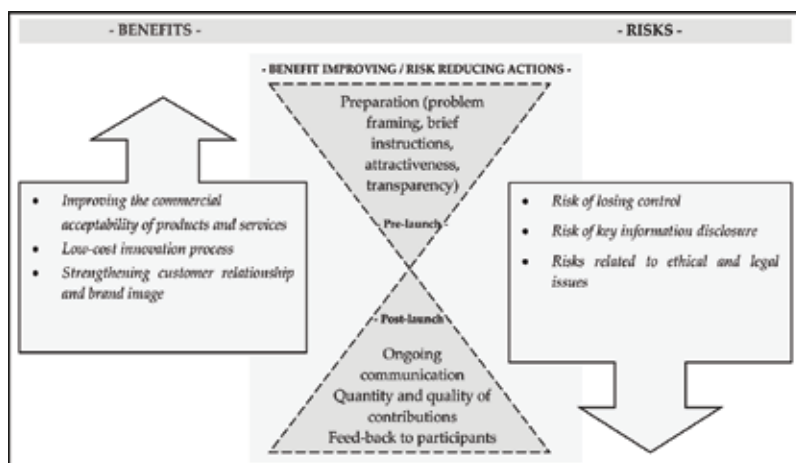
- BENEFITS -

- RISKS -

- BENEFIT IMPROVING / RISK REDUCING ACTIONS -

Preparation (problem framing, brief instructions, attractiveness, transparency)

Pre-launch

- Improving the commercial acceptability of products and services
- Low-cost innovation process
- Strengthening customer relationship and brand image

- Risk of losing control
- Risk of key information disclosure
- Risks related to ethical and legal issues

Post-launch

Ongoing communication
Quantity and quality of contributions
Feed-back to participants